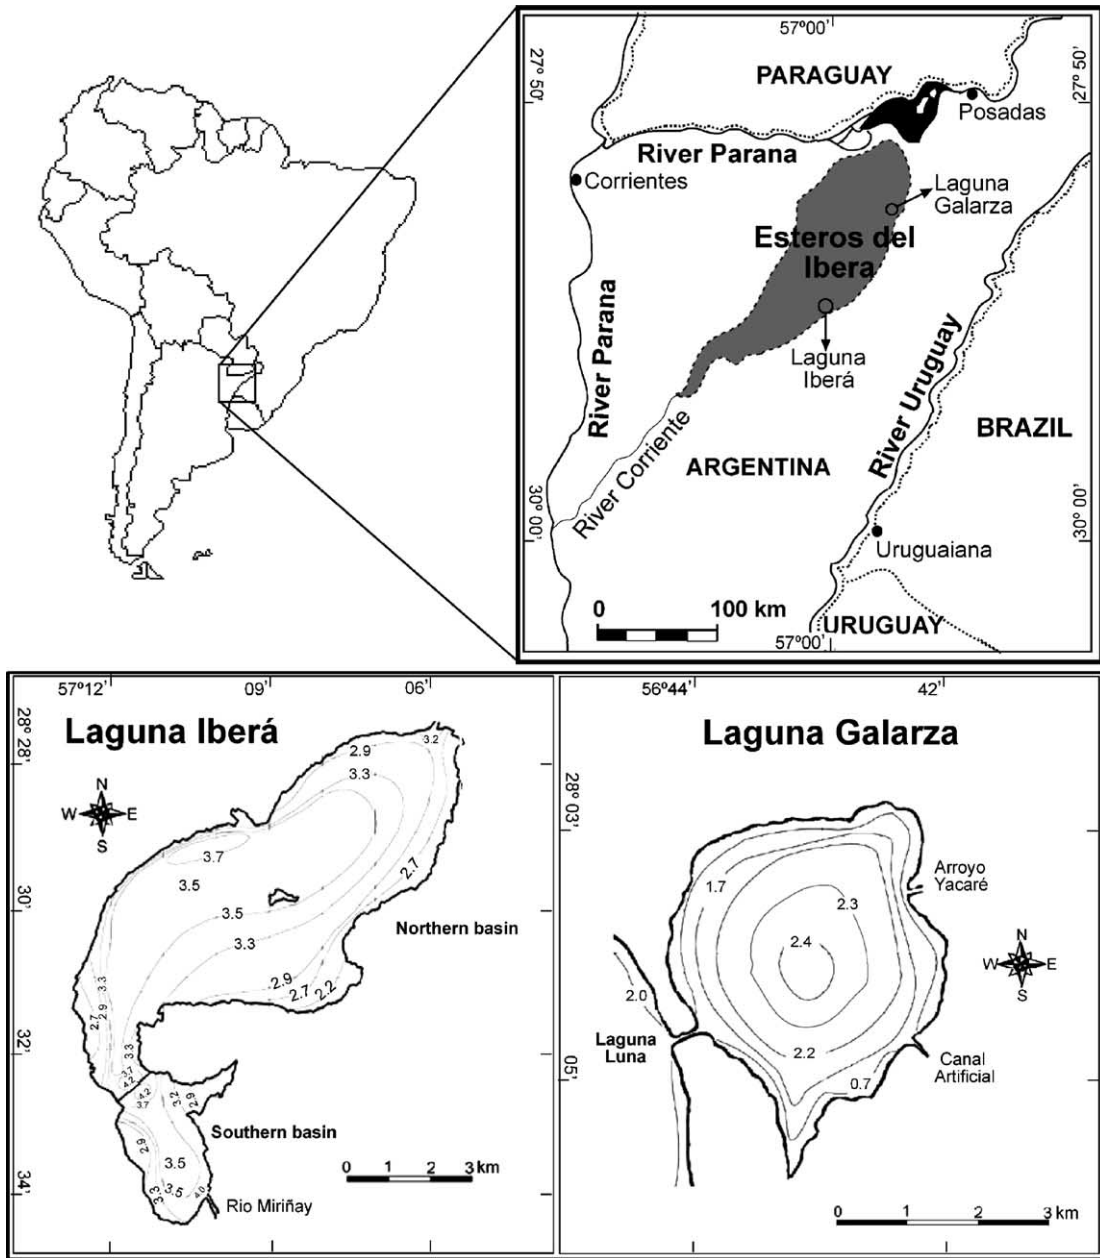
57º00'
27º 50'
27º 50'
PARAGUAY
Posadas
River Parana
Corrientes
Laguna Galarza
Esteros del Ibera
River Parana
Laguna Iberá
River Uruguay
BRAZIL
River Corriente
ARGENTINA
30º 00'
30º 00'
Uruguaiana
0
100 km
57º00'
URUGUAY

57º12'
09'
06'
28º 28'
Laguna Iberá
N
W
E
S
2.9
3.2
3.3
3.7
3.5
2.7
3.5
3.3
Northern basin
2.9
2.7
2.2
30'
32'
34'
2.7
2.9
3.3
3.3
3.7
4.2
4.2
3.7
3.2
2.9
Southern basin
2.9
3.5
3.3
3.5
4.0
Rio Miriñay
0
1
2
3 km

56º44'
42'
Laguna Galarza
28º 03'
Arroyo Yacaré
1.7
2.3
2.4
N
W
E
S
2.0
Laguna Luna
2.2
Canal Artificial
0.7
05'
0
1
2
3 km